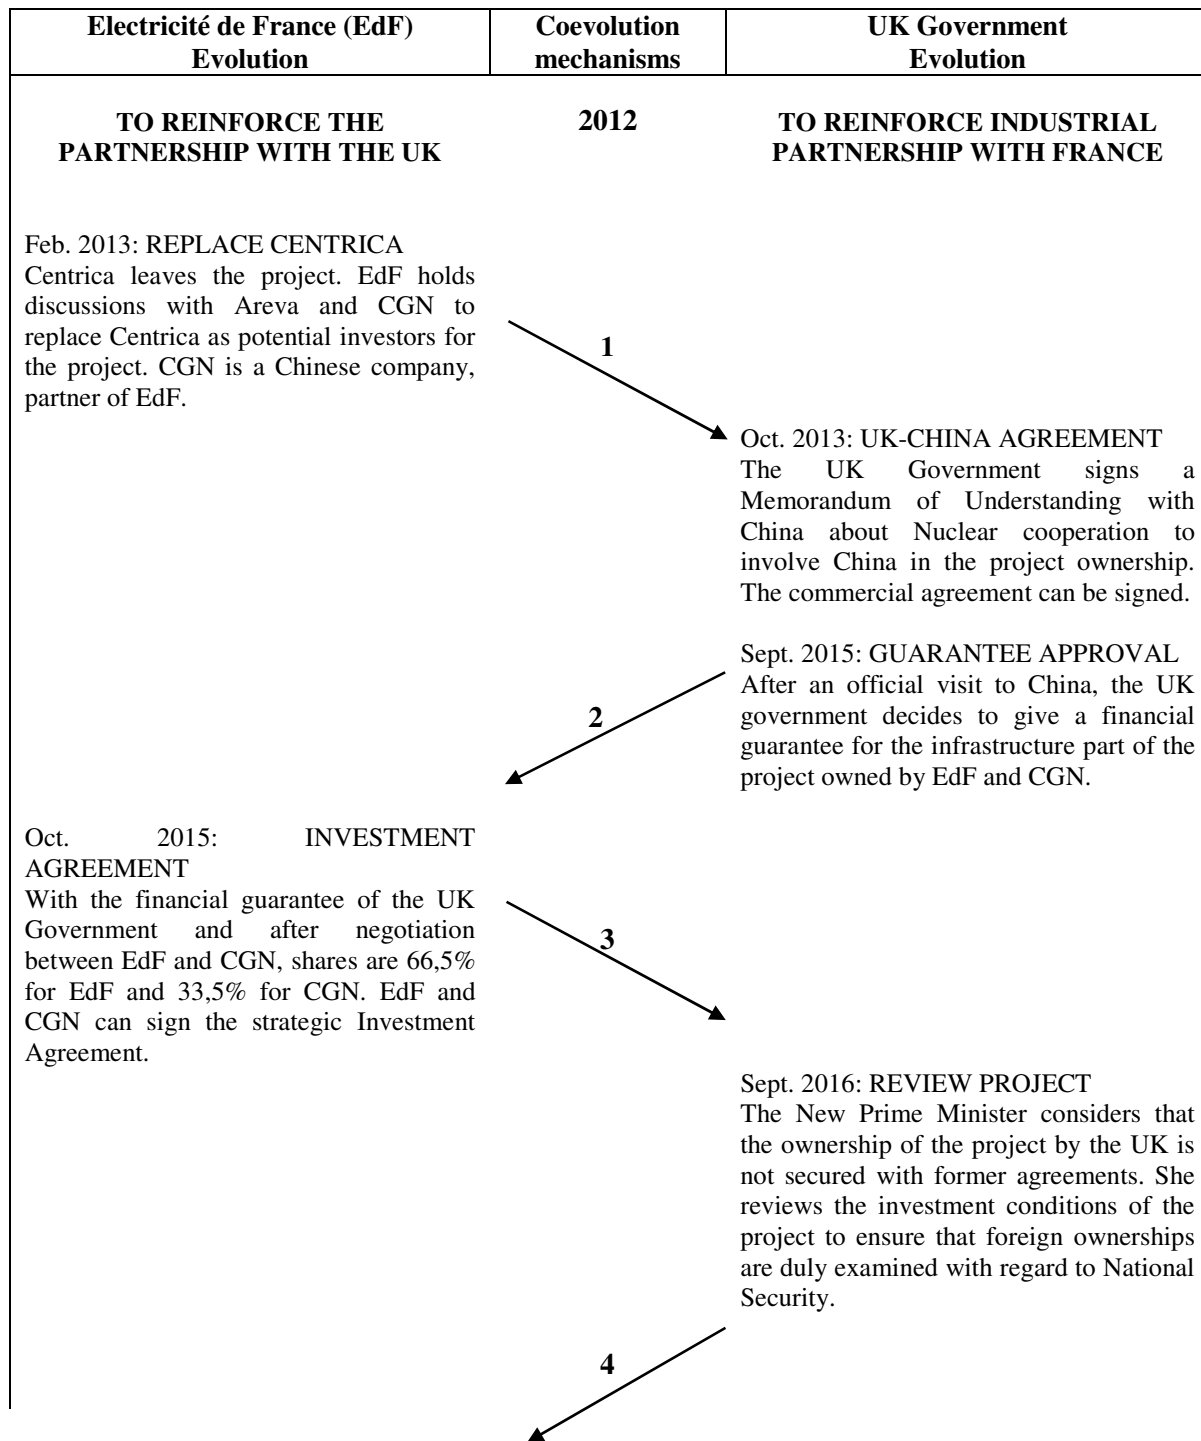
| Electricité de France (EdF) Evolution | Coevolution mechanisms | UK Government Evolution |
|---|---|---|
| TO REINFORCE THE PARTNERSHIP WITH THE UK | 2012 | TO REINFORCE INDUSTRIAL PARTNERSHIP WITH FRANCE |

Feb. 2013: REPLACE CENTRICA
Centrica leaves the project. EdF holds discussions with Areva and CGN to replace Centrica as potential investors for the project. CGN is a Chinese company, partner of EdF.

1

Oct. 2013: UK-CHINA AGREEMENT
The UK Government signs a Memorandum of Understanding with China about Nuclear cooperation to involve China in the project ownership. The commercial agreement can be signed.

Sept. 2015: GUARANTEE APPROVAL
After an official visit to China, the UK government decides to give a financial guarantee for the infrastructure part of the project owned by EdF and CGN.

2

Oct. 2015: INVESTMENT AGREEMENT
With the financial guarantee of the UK Government and after negotiation between EdF and CGN, shares are 66,5% for EdF and 33,5% for CGN. EdF and CGN can sign the strategic Investment Agreement.

3

Sept. 2016: REVIEW PROJECT
The New Prime Minister considers that the ownership of the project by the UK is not secured with former agreements. She reviews the investment conditions of the project to ensure that foreign ownerships are duly examined with regard to National Security.

4